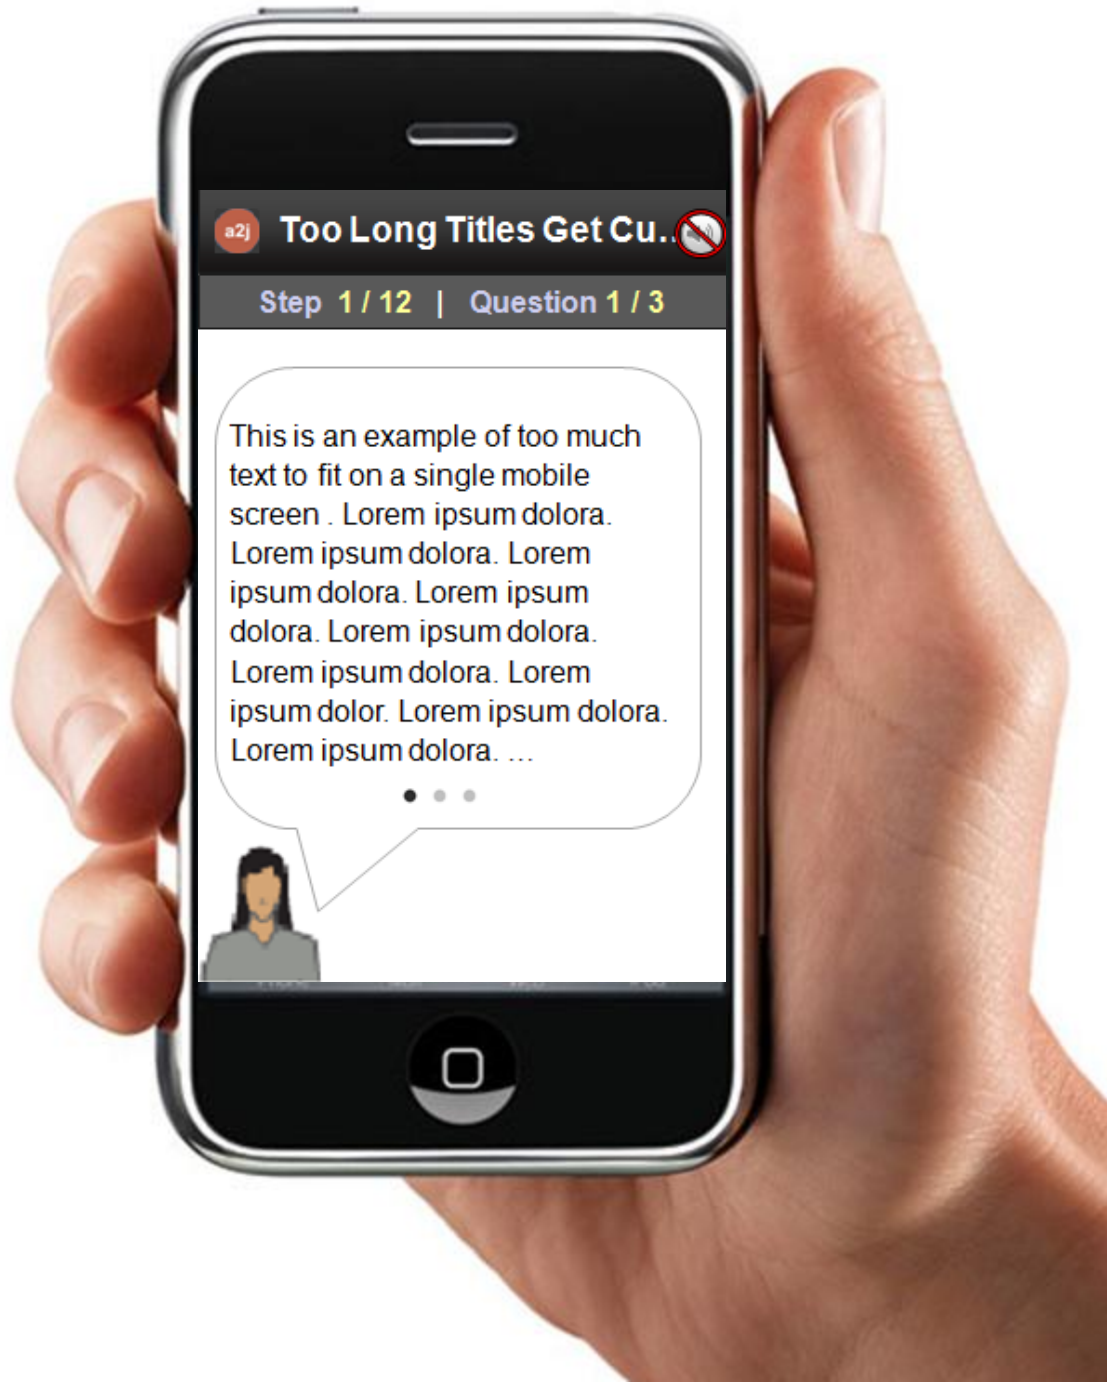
a2j Too Long Titles Get Cu..

Step 1 / 12 | Question 1 / 3

This is an example of too much text to fit on a single mobile screen . Lorem ipsum dolora. Lorem ipsum dolora. Lorem ipsum dolora. Lorem ipsum dolora. Lorem ipsum dolora. Lorem ipsum dolora. Lorem ipsum dolor. Lorem ipsum dolora. Lorem ipsum dolora. ...